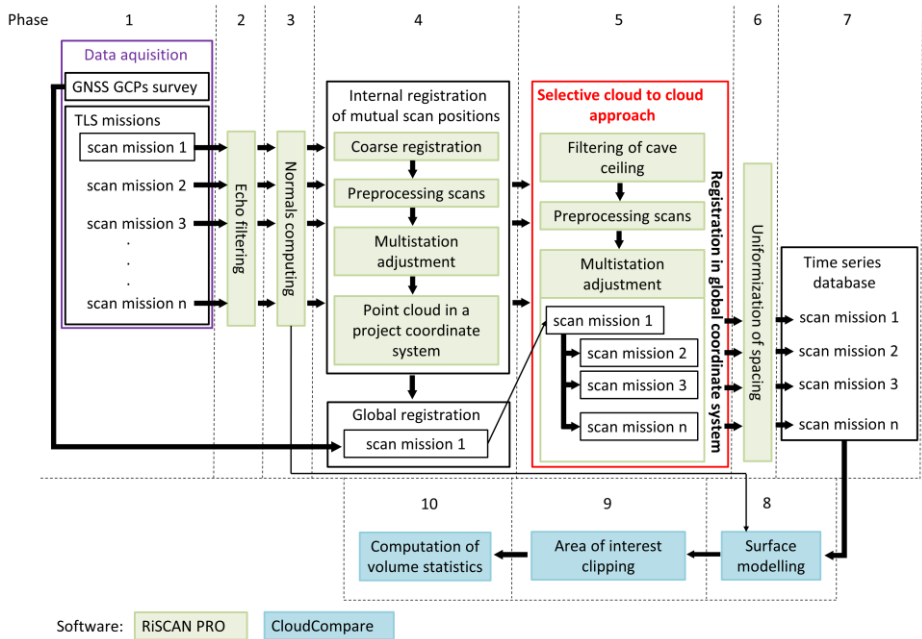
Phase 1 2 3 4 5 6 7

Data aquisition

GNSS GCPs survey

TLS missions

scan mission 1

scan mission 2

scan mission 3

.
.
.

scan mission n

Echo filtering

Normals computing

Internal registration of mutual scan positions

Coarse registration

Preprocessing scans

Multistation adjustment

Point cloud in a project coordinate system

Global registration

scan mission 1

Selective cloud to cloud approach

Filtering of cave ceiling

Preprocessing scans

Multistation adjustment

scan mission 1

scan mission 2

scan mission 3

scan mission n

Registration in global coordinate system

Uniformization of spacing

Time series database

scan mission 1

scan mission 2

scan mission 3

scan mission n

10 9 8

Computation of volume statistics

Area of interest clipping

Surface modelling

Software: RiSCAN PRO CloudCompare